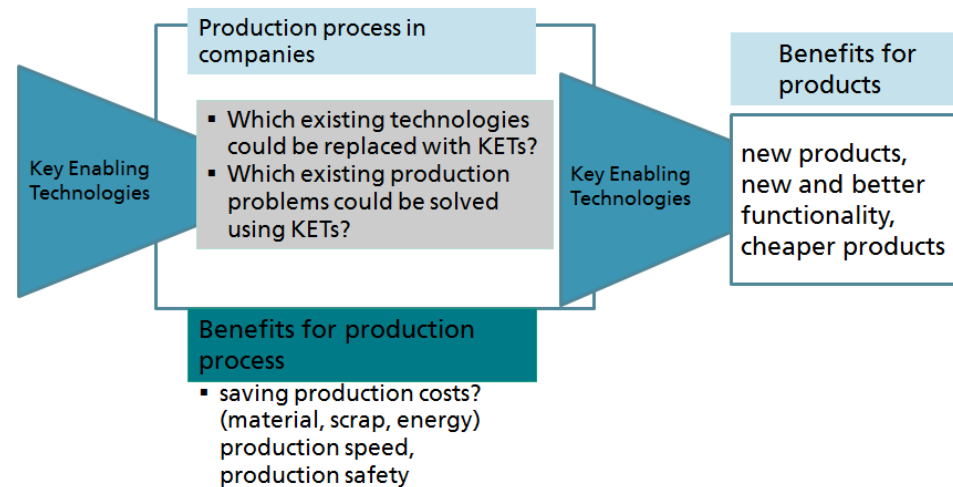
Key Enabling Technologies

Production process in companies

▪ Which existing technologies could be replaced with KETs?
▪ Which existing production problems could be solved using KETs?

Key Enabling Technologies

Benefits for products

new products, new and better functionality, cheaper products

Benefits for production process

▪ saving production costs? (material, scrap, energy) production speed, production safety